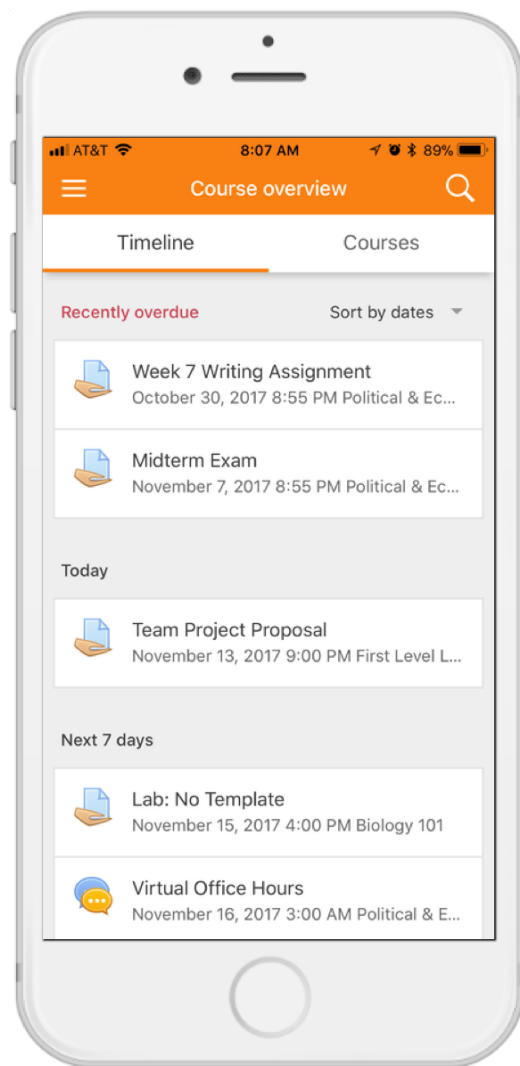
AT&T 8:07 AM 89%

Course overview

Timeline

Courses

Recently overdue

Sort by dates

Week 7 Writing Assignment
October 30, 2017 8:55 PM Political & Ec...

Midterm Exam
November 7, 2017 8:55 PM Political & Ec...

Today

Team Project Proposal
November 13, 2017 9:00 PM First Level L...

Next 7 days

Lab: No Template
November 15, 2017 4:00 PM Biology 101

Virtual Office Hours
November 16, 2017 3:00 AM Political & E...